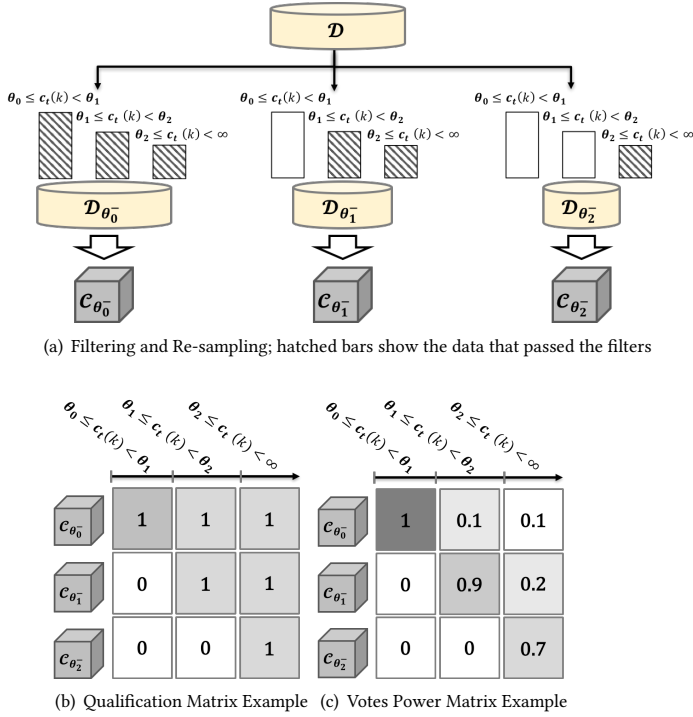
$\mathcal{D}$

$\theta_0 \leq c_t(k) < \theta_1$
$\theta_1 \leq c_t(k) < \theta_2$
$\theta_2 \leq c_t(k) < \infty$

$\mathcal{D}_{\theta_0^-}$

$\mathcal{C}_{\theta_0^-}$

$\theta_0 \leq c_t(k) < \theta_1$
$\theta_1 \leq c_t(k) < \theta_2$
$\theta_2 \leq c_t(k) < \infty$

$\mathcal{D}_{\theta_1^-}$

$\mathcal{C}_{\theta_1^-}$

$\theta_0 \leq c_t(k) < \theta_1$
$\theta_1 \leq c_t(k) < \theta_2$
$\theta_2 \leq c_t(k) < \infty$

$\mathcal{D}_{\theta_2^-}$

$\mathcal{C}_{\theta_2^-}$

(a) Filtering and Re-sampling; hatched bars show the data that passed the filters

|  | $\theta_0 \leq c_t(k) < \theta_1$ | $\theta_1 \leq c_t(k) < \theta_2$ | $\theta_2 \leq c_t(k) < \infty$ |
|---|---|---|---|
| $\mathcal{C}_{\theta_0^-}$ | 1 | 1 | 1 |
| $\mathcal{C}_{\theta_1^-}$ | 0 | 1 | 1 |
| $\mathcal{C}_{\theta_2^-}$ | 0 | 0 | 1 |

|  | $\theta_0 \leq c_t(k) < \theta_1$ | $\theta_1 \leq c_t(k) < \theta_2$ | $\theta_2 \leq c_t(k) < \infty$ |
|---|---|---|---|
| $\mathcal{C}_{\theta_0^-}$ | 1 | 0.1 | 0.1 |
| $\mathcal{C}_{\theta_1^-}$ | 0 | 0.9 | 0.2 |
| $\mathcal{C}_{\theta_2^-}$ | 0 | 0 | 0.7 |

(b) Qualification Matrix Example (c) Votes Power Matrix Example